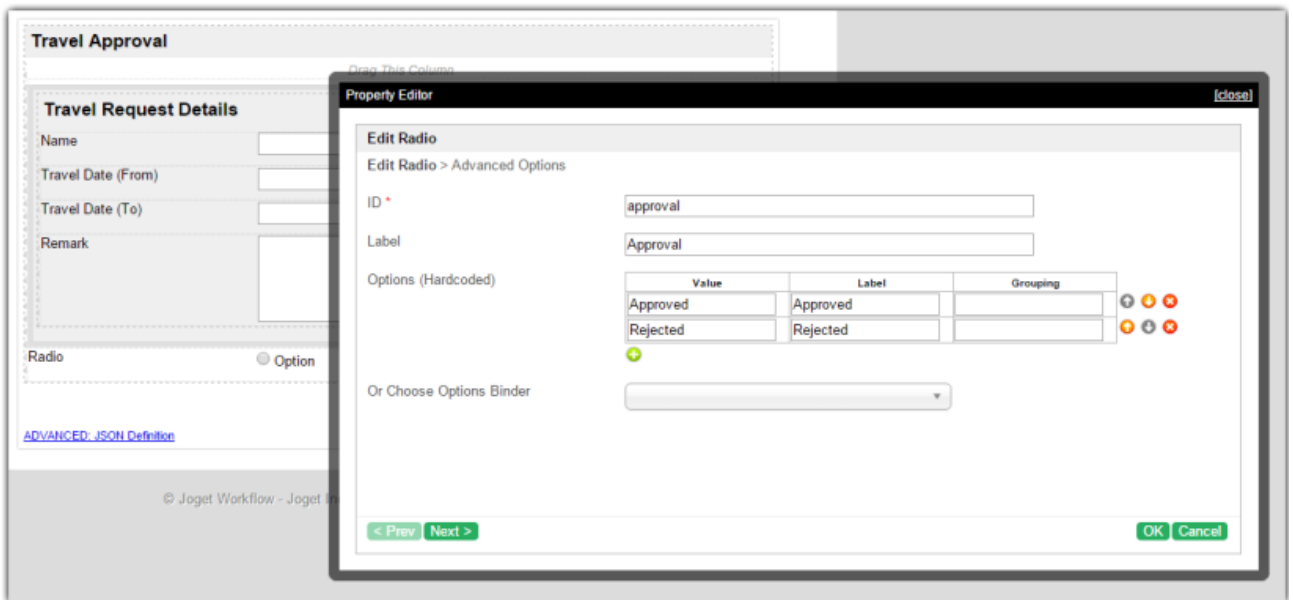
Travel Approval

Drag This Column

Travel Request Details

Name

Travel Date (From)

Travel Date (To)

Remark

Radio

Option

ADVANCED: JSON Definition

© Joget Workflow - Joget In

Property Editor

[close]

Edit Radio

Edit Radio > Advanced Options

ID *

approval

Label

Approval

Options (Hardcoded)

| Value | Label | Grouping |
|---|---|---|
| Approved | Approved | |
| Rejected | Rejected | |

Or Choose Options Binder

< Prev

Next >

OK

Cancel